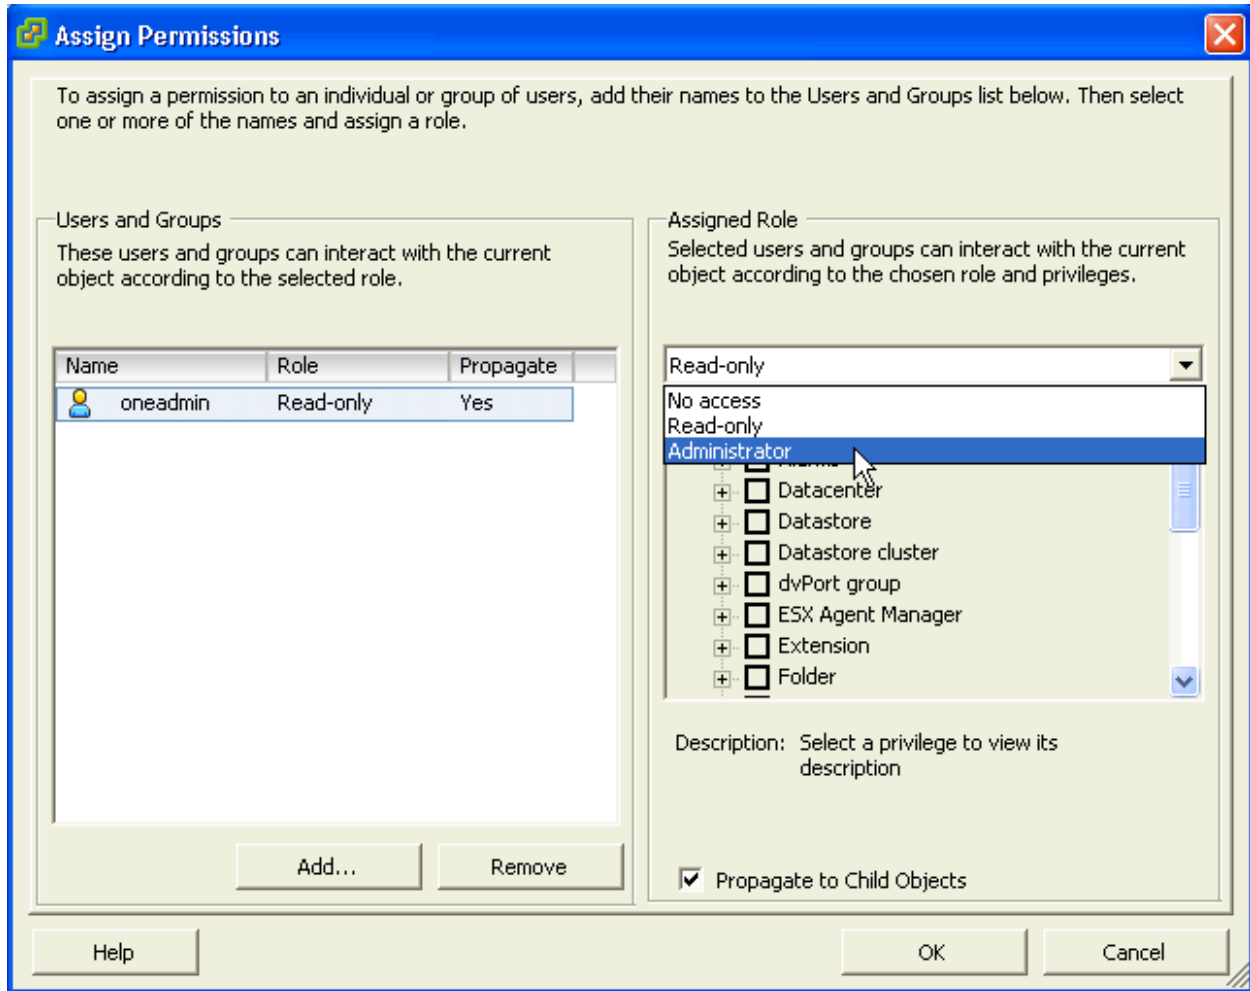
Assign Permissions

To assign a permission to an individual or group of users, add their names to the Users and Groups list below. Then select one or more of the names and assign a role.

Users and Groups

These users and groups can interact with the current object according to the selected role.

| Name | Role | Propagate |
|---|---|---|
| oneadmin | Read-only | Yes |

Add...

Remove

Assigned Role

Selected users and groups can interact with the current object according to the chosen role and privileges.

Read-only

No access
Read-only
Administrator

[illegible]
Datacenter
Datastore
Datastore cluster
dvPort group
ESX Agent Manager
Extension
Folder

Description: Select a privilege to view its description

Propagate to Child Objects

Help

OK

Cancel